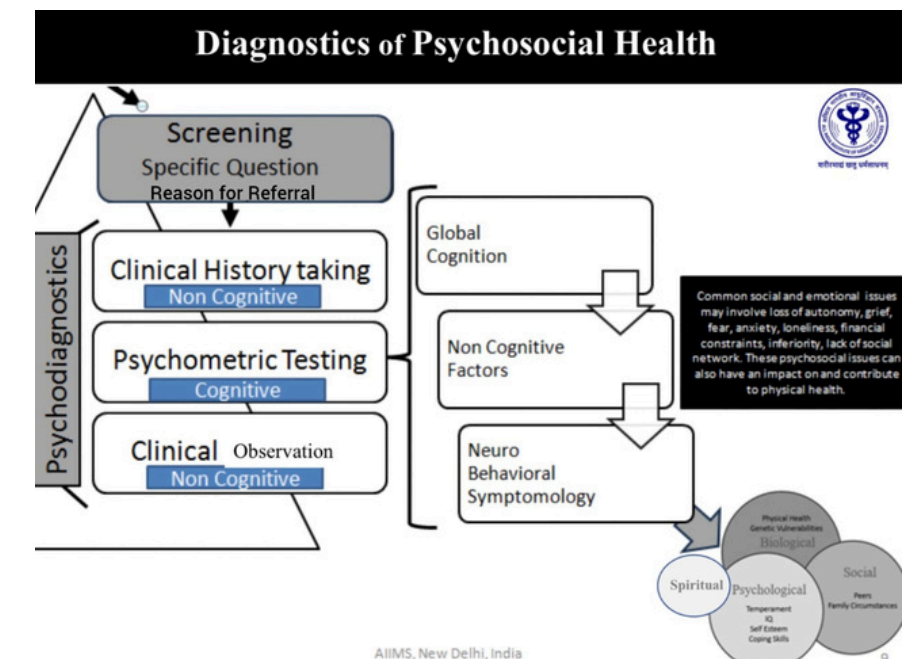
Diagnostics of Psychosocial Health

Screening
Specific Question
Reason for Referral

Psychodiagnostics

Clinical History taking
Non Cognitive

Psychometric Testing
Cognitive

Clinical Observation
Non Cognitive

Global Cognition

Non Cognitive Factors

Neuro Behavioral Symptomology

शरीरमाद्यं खलु धर्मसाधनम्

Common social and emotional issues may involve loss of autonomy, grief, fear, anxiety, loneliness, financial constraints, inferiority, lack of social network. These psychosocial issues can also have an impact on and contribute to physical health.

Physical Health
Genetic Vulnerabilities
Biological

Spiritual

Psychological
Temperament
IQ
Self Esteem
Coping Skills

Social
Peers
Family Circumstances

AIIMS, New Delhi, India

9